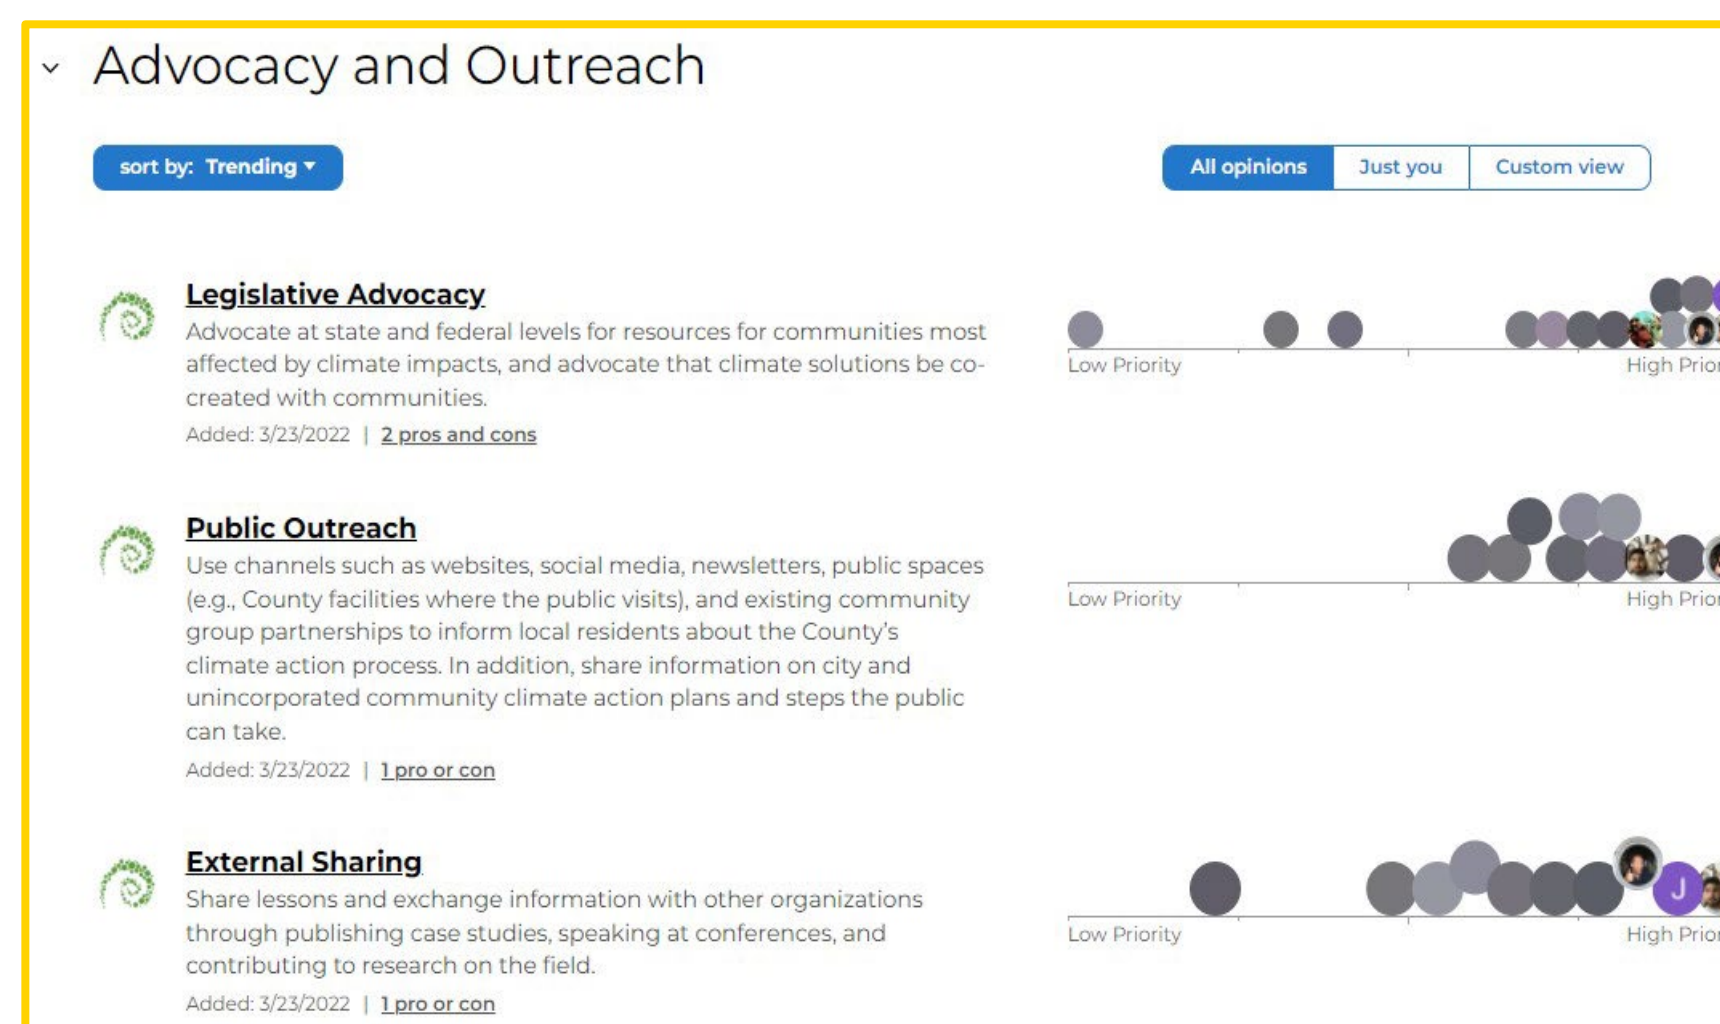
Advocacy and Outreach

sort by: Trending

All opinions | Just you | Custom view

Legislative Advocacy

Advocate at state and federal levels for resources for communities most affected by climate impacts, and advocate that climate solutions be co-created with communities.

Added: 3/23/2022 | 2 pros and cons

Low Priority

High Prior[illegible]

Public Outreach

Use channels such as websites, social media, newsletters, public spaces (e.g., County facilities where the public visits), and existing community group partnerships to inform local residents about the County's climate action process. In addition, share information on city and unincorporated community climate action plans and steps the public can take.

Added: 3/23/2022 | 1 pro or con

Low Priority

High Prior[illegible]

External Sharing

Share lessons and exchange information with other organizations through publishing case studies, speaking at conferences, and contributing to research on the field.

Added: 3/23/2022 | 1 pro or con

J

Low Priority

High Prior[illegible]